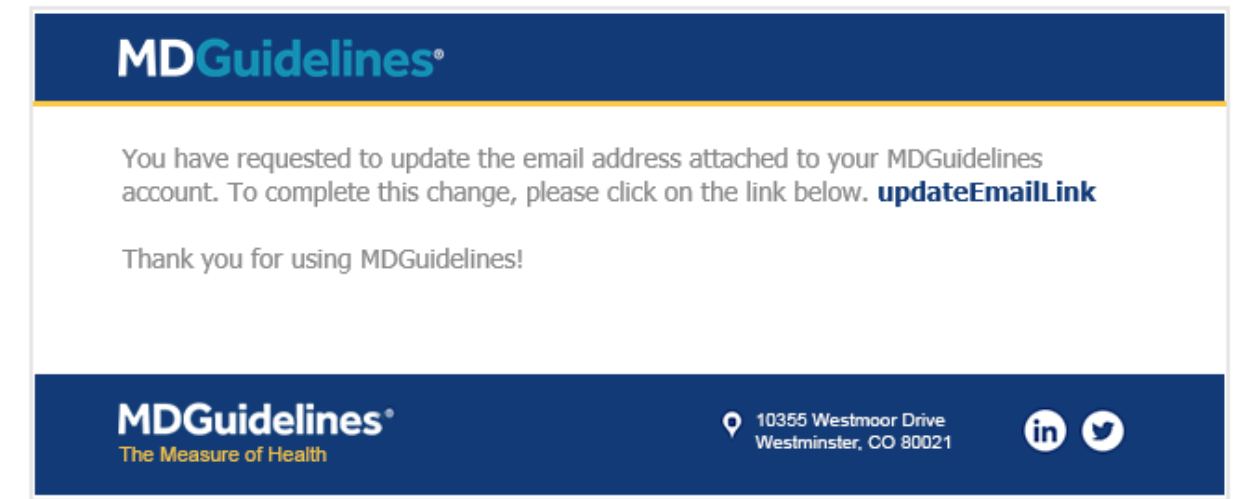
MDGuidelines®

You have requested to update the email address attached to your MDGuidelines account. To complete this change, please click on the link below. updateEmailLink

Thank you for using MDGuidelines!

MDGuidelines®
The Measure of Health

10355 Westmoor Drive
Westminster, CO 80021

in